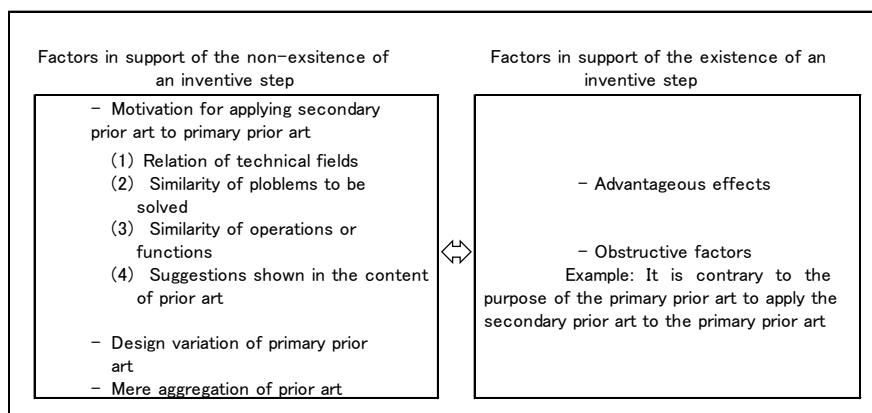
Factors in support of the non-exsitence of an inventive step

- Motivation for applying secondary prior art to primary prior art

(1) Relation of technical fields
(2) Similarity of ploblems to be solved
(3) Similarity of operations or functions
(4) Suggestions shown in the content of prior art

- Design variation of primary prior art
- Mere aggregation of prior art

⇔

Factors in support of the existence of an inventive step

- Advantageous effects

- Obstructive factors
Example: It is contrary to the purpose of the primary prior art to apply the secondary prior art to the primary prior art